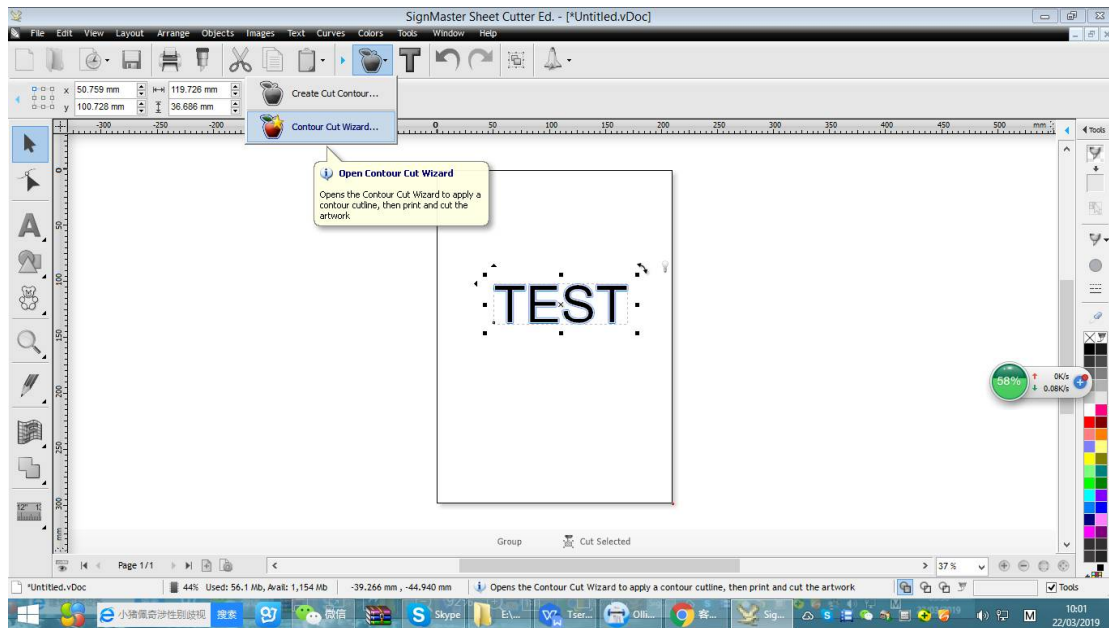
SignMaster Sheet Cutter Ed. - [*Untitled.vDoc]

File Edit View Layout Arrange Objects Images Text Curves Colors Tools Window Help

x 50.759 mm
y 100.728 mm
119.726 mm
36.686 mm

Create Cut Contour...
Contour Cut Wizard...

Open Contour Cut Wizard
Opens the Contour Cut Wizard to apply a contour cutline, then print and cut the artwork

-300 -250 -200 0 50 100 150 200 250 300 350 400 450 500 mm

Tools

TEST

58%
0K/s
0.08K/s

Group
Cut Selected

Page 1/1

37 %

*Untitled.vDoc
44% Used: 56.1 Mb, Avail: 1,154 Mb
-39.266 mm , -44.940 mm
Opens the Contour Cut Wizard to apply a contour cutline, then print and cut the artwork
Tools

小豬佩奇涉性別歧視
搜索
微信
Skype
E:\...
Tser...
Olli...
客...
Sig...
M
10:01
22/03/2019